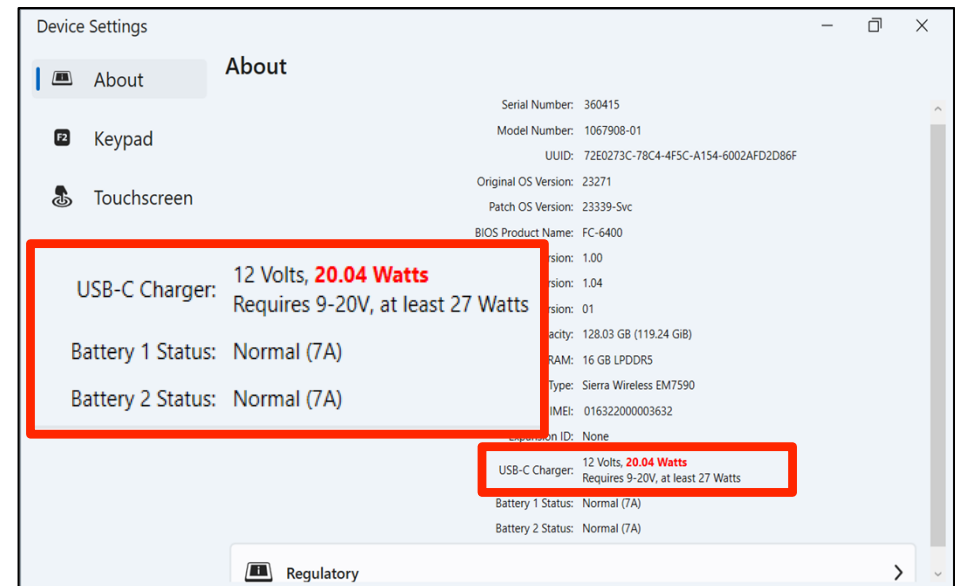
Device Settings

About

Keypad

Touchscreen

About

Serial Number: 360415
Model Number: 1067908-01
UUID: 72E0273C-78C4-4F5C-A154-6002AFD2D86F
Original OS Version: 23271
Patch OS Version: 23339-Svc
BIOS Product Name: FC-6400
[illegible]rsion: 1.00
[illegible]rsion: 1.04
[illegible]rsion: 01
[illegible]acity: 128.03 GB (119.24 GiB)
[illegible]RAM: 16 GB LPDDR5
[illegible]Type: Sierra Wireless EM7590
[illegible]IMEI: 016322000003632
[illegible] ID: None

USB-C Charger: 12 Volts, 20.04 Watts
Requires 9-20V, at least 27 Watts

Battery 1 Status: Normal (7A)

Battery 2 Status: Normal (7A)

USB-C Charger: 12 Volts, 20.04 Watts
Requires 9-20V, at least 27 Watts
Battery 1 Status: Normal (7A)
Battery 2 Status: Normal (7A)

Regulatory